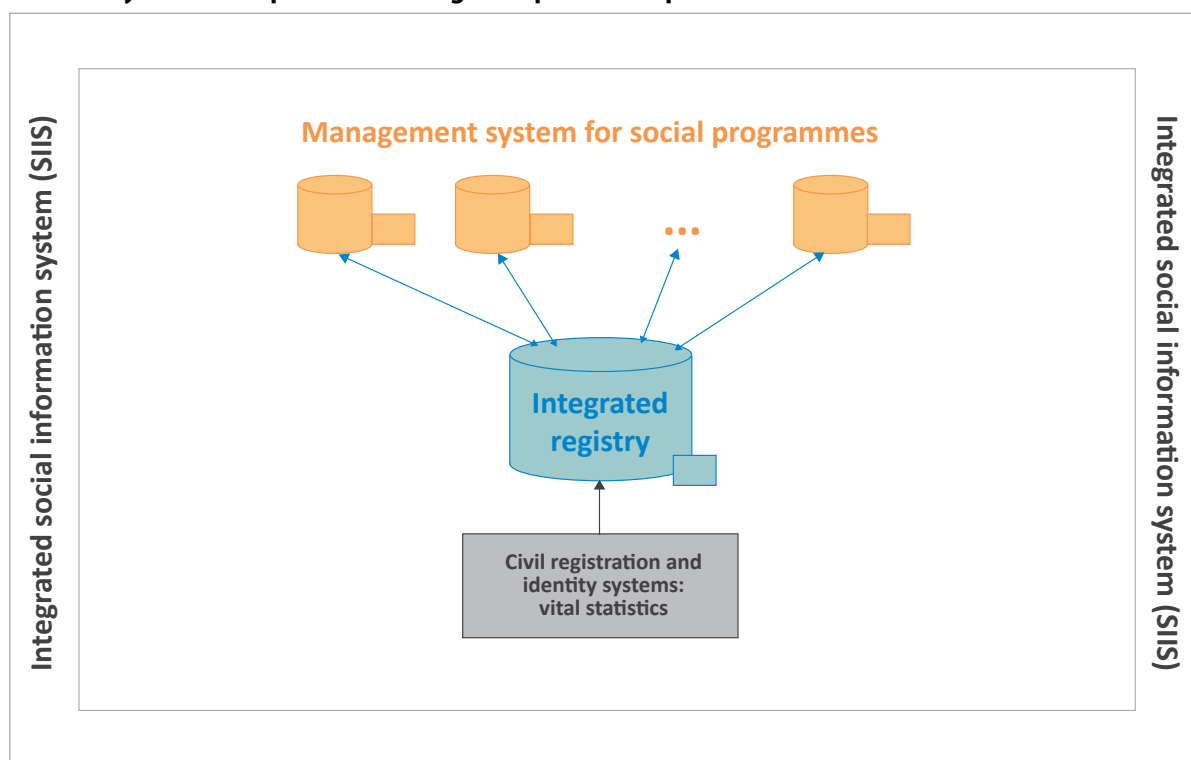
Integrated social information system (SIIS)

Management system for social programmes

...

Integrated registry

Civil registration and identity systems: vital statistics

Integrated social information system (SIIS)